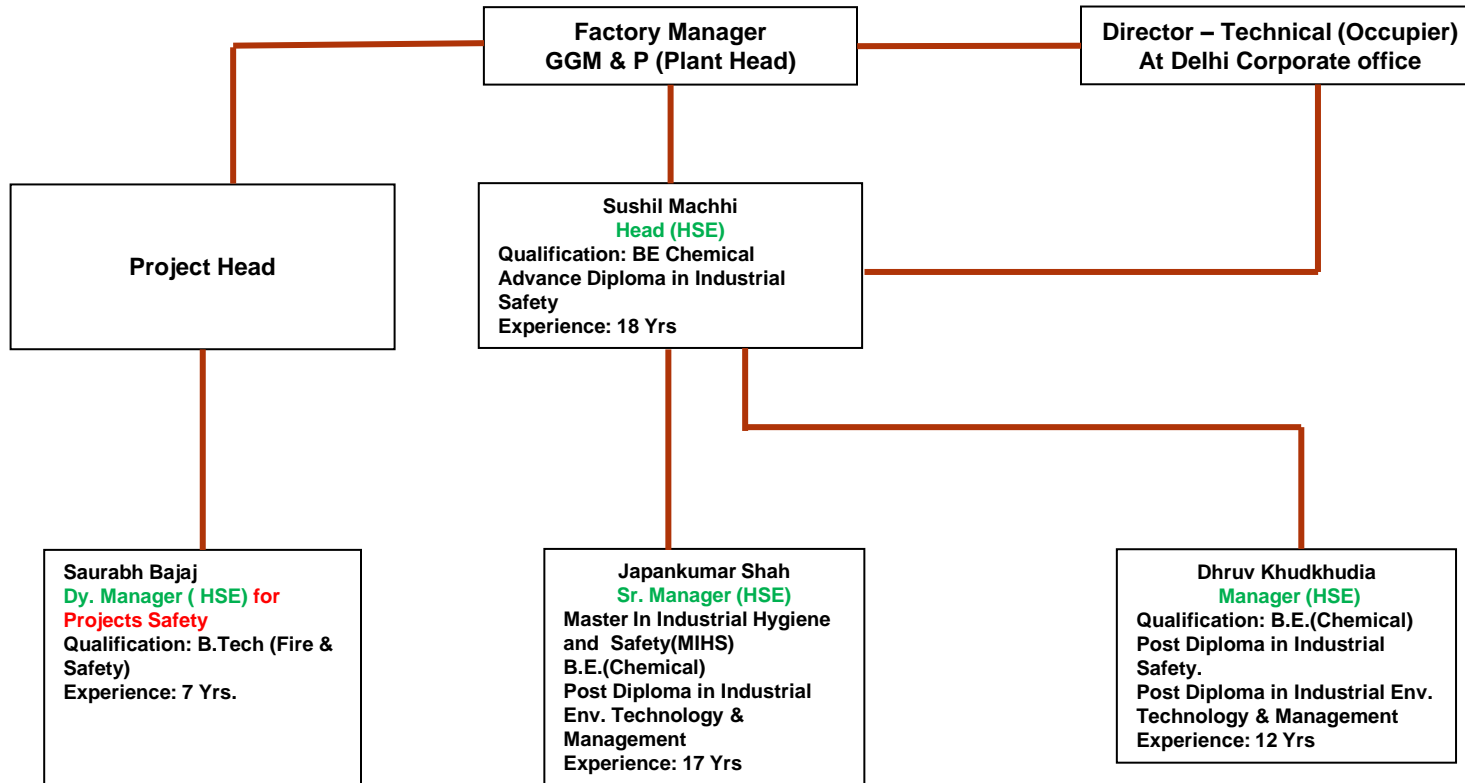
Factory Manager
GGM & P (Plant Head)

Director – Technical (Occupier)
At Delhi Corporate office

Project Head

Sushil Machhi
Head (HSE)
Qualification: BE Chemical
Advance Diploma in Industrial Safety
Experience: 18 Yrs

Saurabh Bajaj
Dy. Manager ( HSE) for Projects Safety
Qualification: B.Tech (Fire & Safety)
Experience: 7 Yrs.

Japankumar Shah
Sr. Manager (HSE)
Master In Industrial Hygiene and Safety(MIHS)
B.E.(Chemical)
Post Diploma in Industrial Env. Technology & Management
Experience: 17 Yrs

Dhruv Khudkhudia
Manager (HSE)
Qualification: B.E.(Chemical)
Post Diploma in Industrial Safety.
Post Diploma in Industrial Env. Technology & Management
Experience: 12 Yrs